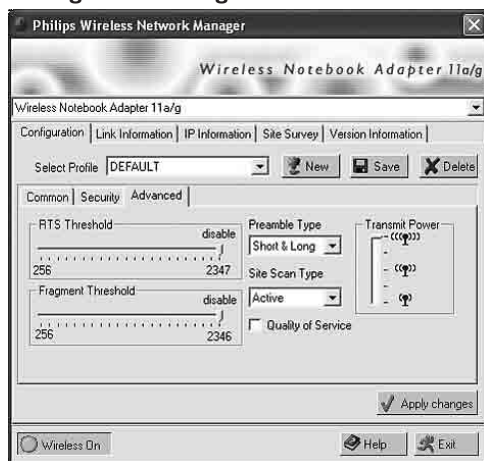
Philips Wireless Network Manager

Wireless Notebook Adapter 11a/g

Wireless Notebook Adapter 11a/g

Configuration | Link Information | IP Information | Site Survey | Version Information

Select Profile DEFAULT

New

Save

Delete

Common | Security | Advanced

RTS Threshold

disable

256

2347

Fragment Threshold

disable

256

2346

Preamble Type

Short & Long

Site Scan Type

Active

Quality of Service

Transmit Power

Apply changes

Wireless On

Help

Exit